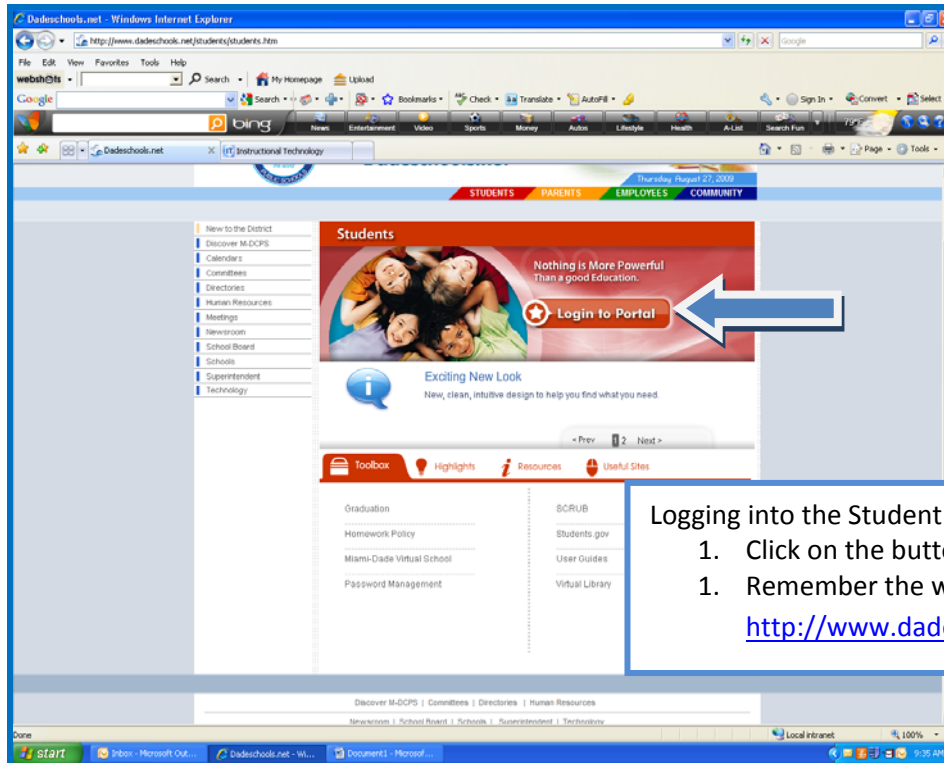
Dadeschools.net - Windows Internet Explorer
http://www.dadeschools.net/students/students.htm
Google
File Edit View Favorites Tools Help
websh@ts Search My Homepage Upload
Google Search Bookmarks Check Translate AutoFill Sign In Convert Select
bing News Entertainment Video Sports Money Autos Lifestyle Health A-List Search Fun
Dadeschools.net Instructional Technology
Page Tools
Thursday, August 27, 2009
STUDENTS PARENTS EMPLOYEES COMMUNITY

New to the District
Discover M-DCPS
Calendars
Committees
Directories
Human Resources
Meetings
Newsroom
School Board
Schools
Superintendent
Technology

Students

Nothing is More Powerful
Than a good Education.

Login to Portal

Exciting New Look
New, clean, intuitive design to help you find what you need.

< Prev 1 2 Next >

Toolbox Highlights Resources Useful Sites

Graduation
Homework Policy
Miami-Dade Virtual School
Password Management

SCRUB
Students.gov
User Guides
Virtual Library

Logging into the Student
1. Click on the butt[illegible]
1. Remember the w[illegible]
http://www.dad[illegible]

Discover M-DCPS | Committees | Directories | Human Resources
Newsroom | School Board | Schools | Superintendent | Technology

Done
Local intranet
100%
start
Inbox - Microsoft Out...
Dadeschools.net - Wi...
Document1 - Microsof...
9:35 AM